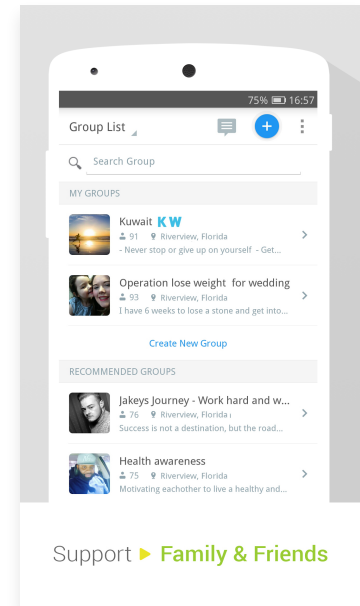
75% 16:57

Group List

Search Group

MY GROUPS

Kuwait KW
91 Riverview, Florida
- Never stop or give up on yourself - Get...

Operation lose weight for wedding
93 Riverview, Florida
I have 6 weeks to lose a stone and get into...

Create New Group

RECOMMENDED GROUPS

Jakeys Journey - Work hard and w...
76 Riverview, Florida
Success is not a destination, but the road...

Health awareness
75 Riverview, Florida
Motivating eachother to live a healthy and...

Support Family & Friends